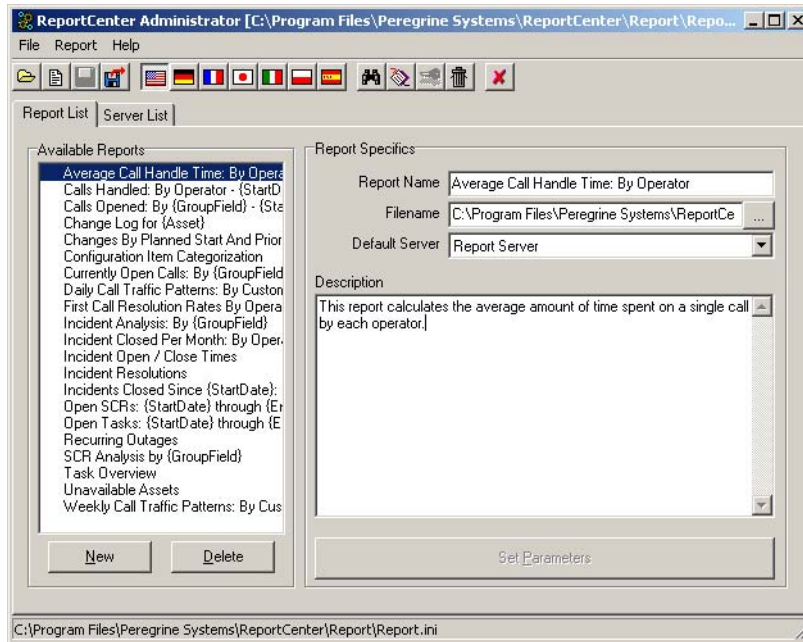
ReportCenter Administrator [C:\Program Files\Peregrine Systems\ReportCenter\Report\Repo...

File Report Help

Report List | Server List

Available Reports

Average Call Handle Time: By Opera
Calls Handled: By Operator - {StartD
Calls Opened: By {GroupField} - {Sta
Change Log for {Asset}
Changes By Planned Start And Prior
Configuration Item Categorization
Currently Open Calls: By {GroupField
Daily Call Traffic Patterns: By Custon
First Call Resolution Rates By Opera
Incident Analysis: By {GroupField}
Incident Closed Per Month: By Oper
Incident Open / Close Times
Incident Resolutions
Incidents Closed Since {StartDate}:
Open SCRs: {StartDate} through {Er
Open Tasks: {StartDate} through {E
Recurring Outages
SCR Analysis by {GroupField}
Task Overview
Unavailable Assets
Weekly Call Traffic Patterns: By Cus

New

Delete

Report Specifics

Report Name Average Call Handle Time: By Operator

Filename C:\Program Files\Peregrine Systems\ReportCe ...

Default Server Report Server

Description

This report calculates the average amount of time spent on a single call by each operator.

Set Parameters

C:\Program Files\Peregrine Systems\ReportCenter\Report\Report.ini